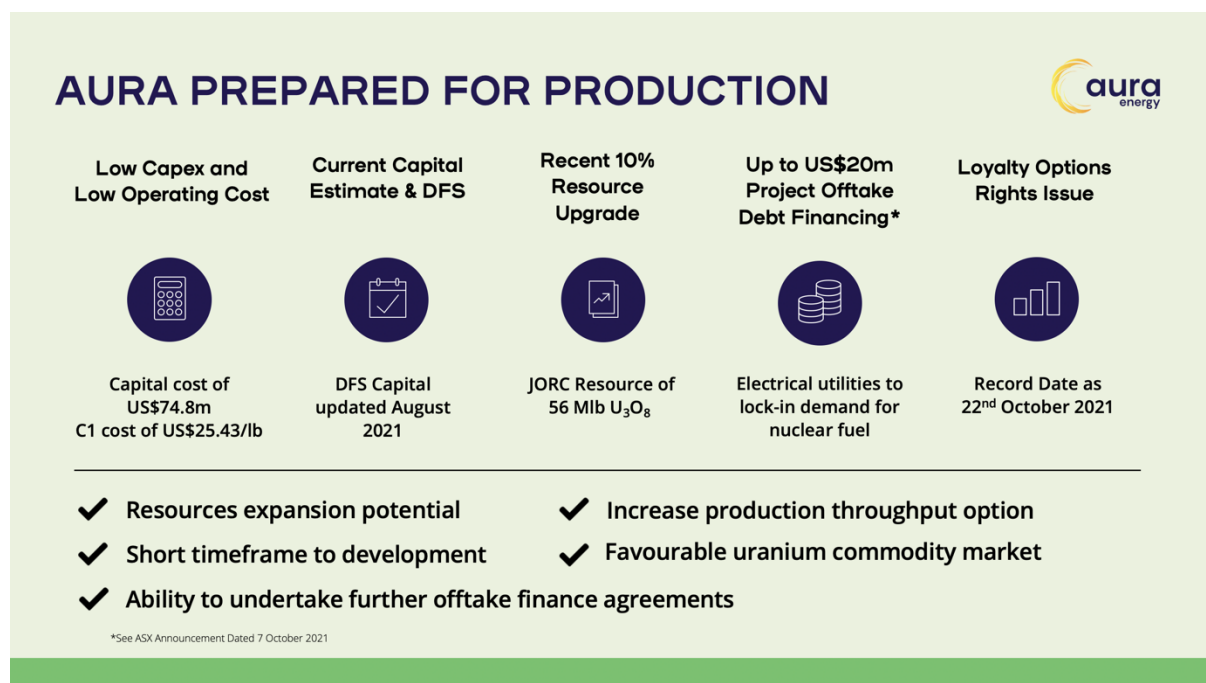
AURA PREPARED FOR PRODUCTION

aura energy

Low Capex and Low Operating Cost

Current Capital Estimate & DFS

Recent 10% Resource Upgrade

Up to US$20m Project Offtake Debt Financing*

Loyalty Options Rights Issue

Capital cost of US$74.8m C1 cost of US$25.43/lb

DFS Capital updated August 2021

JORC Resource of 56 Mlb $U_3O_8$

Electrical utilities to lock-in demand for nuclear fuel

Record Date as 22$^{nd}$ October 2021

✔ Resources expansion potential

✔ Short timeframe to development

✔ Increase production throughput option

✔ Favourable uranium commodity market

✔ Ability to undertake further offtake finance agreements

*See ASX Announcement Dated 7 October 2021